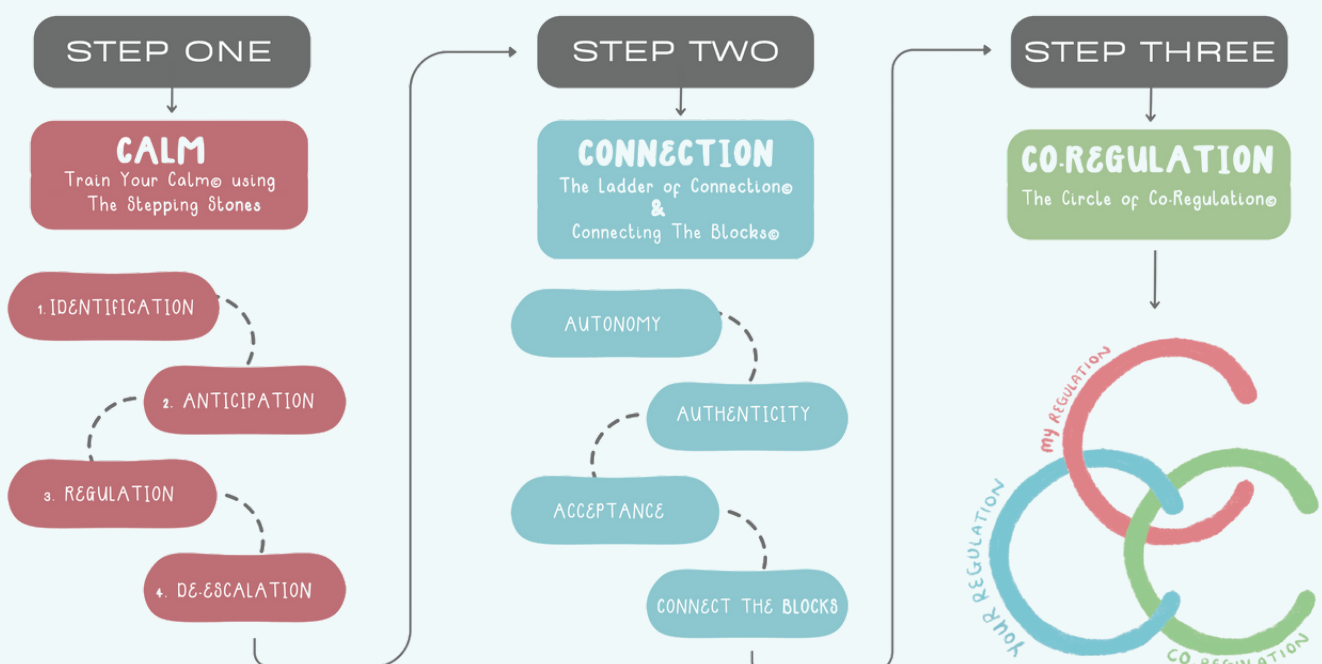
STEP ONE

CALM
Train Your Calm© using The Stepping Stones

1. IDENTIFICATION

2. ANTICIPATION

3. REGULATION

4. DE-ESCALATION

STEP TWO

CONNECTION
The Ladder of Connection©
&
Connecting The Blocks©

AUTONOMY

AUTHENTICITY

ACCEPTANCE

CONNECT THE BLOCKS

STEP THREE

CO-REGULATION
The Circle of Co-Regulation©

MY REGULATION

YOUR REGULATION

CO-REGULATION